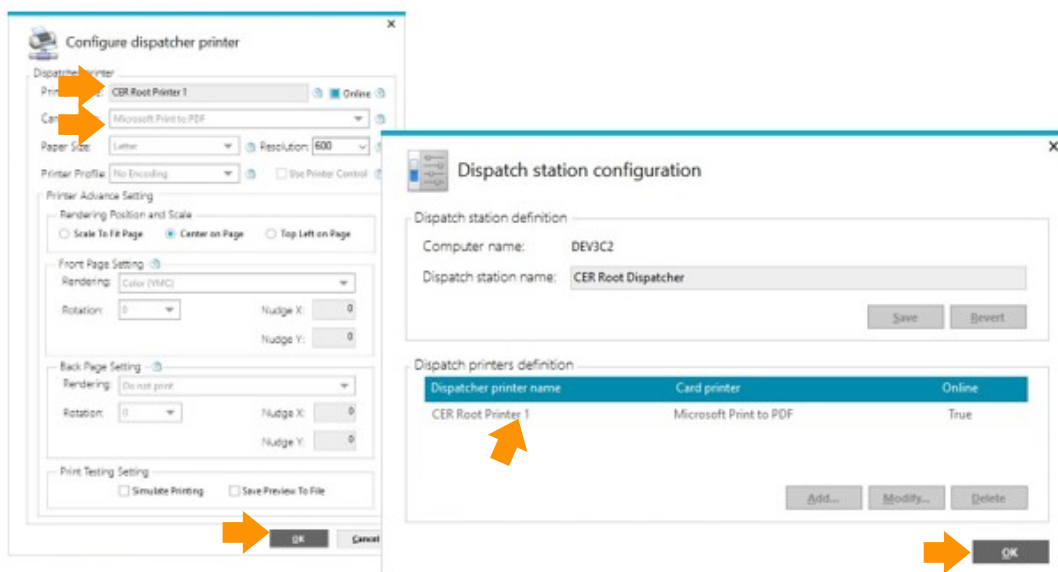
×

Configure dispatcher printer

Dispatcher Printer

Prin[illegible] CER Root Printer 1 Online

Ca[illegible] Microsoft Print to PDF

Paper Size: Letter Resolution: 600

Printer Profile: No Encoding Use Printer Control

Printer Advance Setting

Rendering Position and Scale

Scale To Fit Page Center on Page Top Left on Page

Front Page Setting

Rendering: Color (YMC)

Rotation: 0 Nudge X: 0

Nudge Y: 0

Back Page Setting

Rendering: Do not print

Rotation: 0 Nudge X: 0

Nudge Y: 0

Print Testing Setting

Simulate Printing Save Preview To File

OK Cancel

×

Dispatch station configuration

Dispatch station definition

Computer name: DEV3C2

Dispatch station name: CER Root Dispatcher

Save Revert

Dispatch printers definition

| Dispatcher printer name | Card printer | Online |
|---|---|---|
| CER Root Printer 1 | Microsoft Print to PDF | True |

Add... Modify... Delete

OK